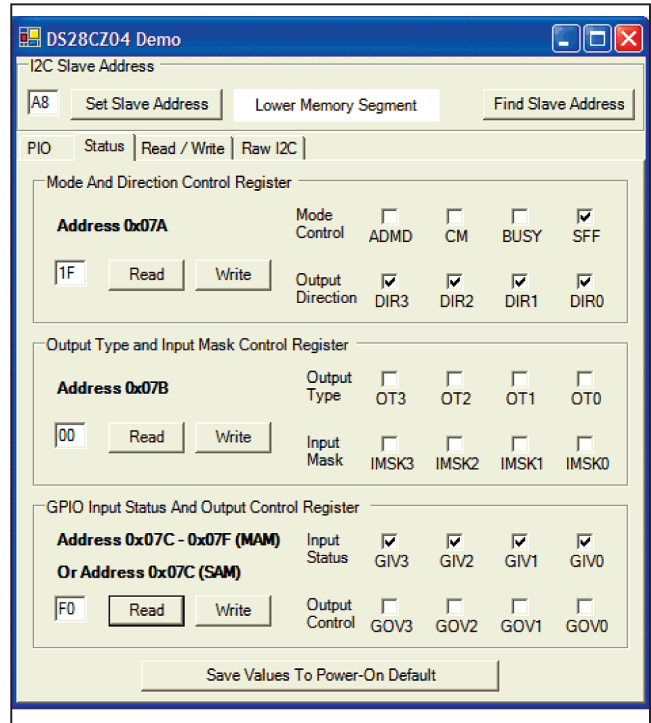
DS28CZ04 Demo

I2C Slave Address

A8 Set Slave Address Lower Memory Segment Find Slave Address

PIO Status Read / Write Raw I2C

Mode And Direction Control Register

Address 0x07A

1F Read Write

Mode Control ADMD CM BUSY SFF

Output Direction DIR3 DIR2 DIR1 DIR0

Output Type and Input Mask Control Register

Address 0x07B

00 Read Write

Output Type OT3 OT2 OT1 OT0

Input Mask IMSK3 IMSK2 IMSK1 IMSK0

GPIO Input Status And Output Control Register

Address 0x07C - 0x07F (MAM)

Or Address 0x07C (SAM)

F0 Read Write

Input Status GIV3 GIV2 GIV1 GIV0

Output Control GOV3 GOV2 GOV1 GOV0

Save Values To Power-On Default